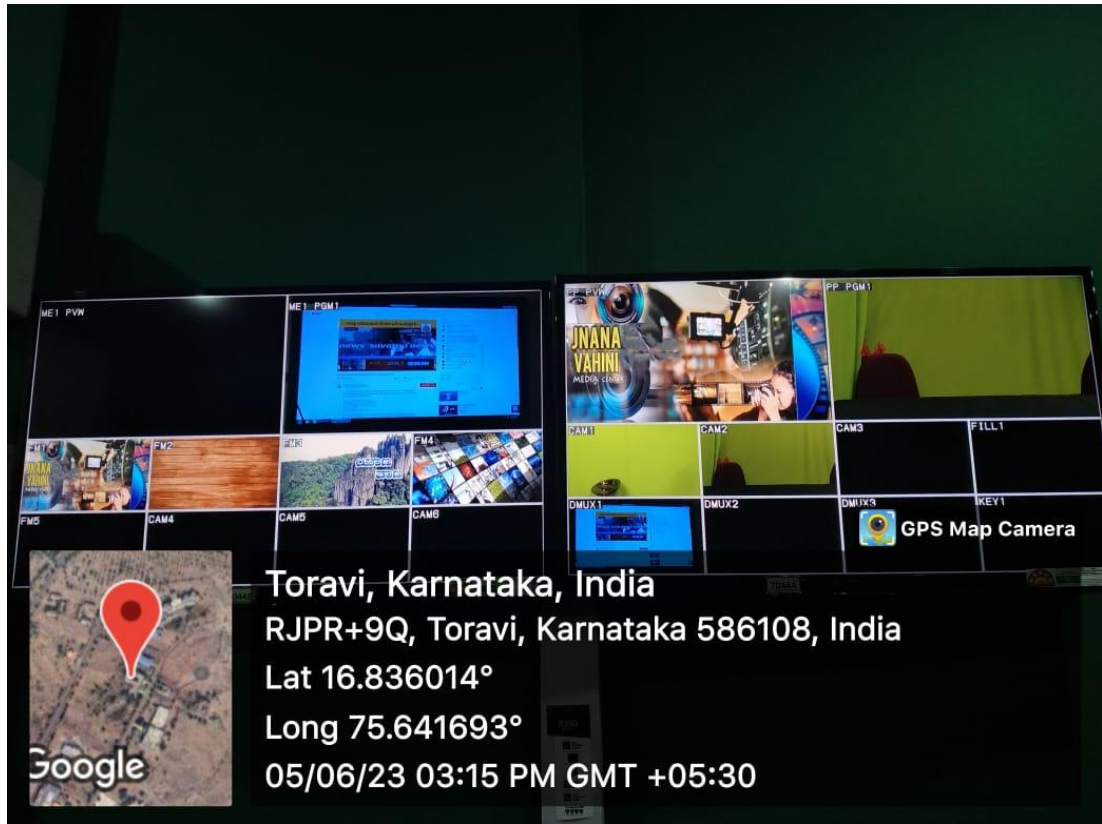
ME1 PVW
ME1 PGM1
FM1
JNANA VAHINI
FM2
FM3
FM4
FM5
CAM4
CAM5
CAM6

PP PVW
JNANA VAHINI
MEDIA CENTRE
PP PGM1
CAM1
CAM2
CAM3
FILL1
DMUX1
DMUX2
DMUX3
KEY1

GPS Map Camera

Toravi, Karnataka, India
RJPR+9Q, Toravi, Karnataka 586108, India
Lat 16.836014°
Long 75.641693°
05/06/23 03:15 PM GMT +05:30
Google